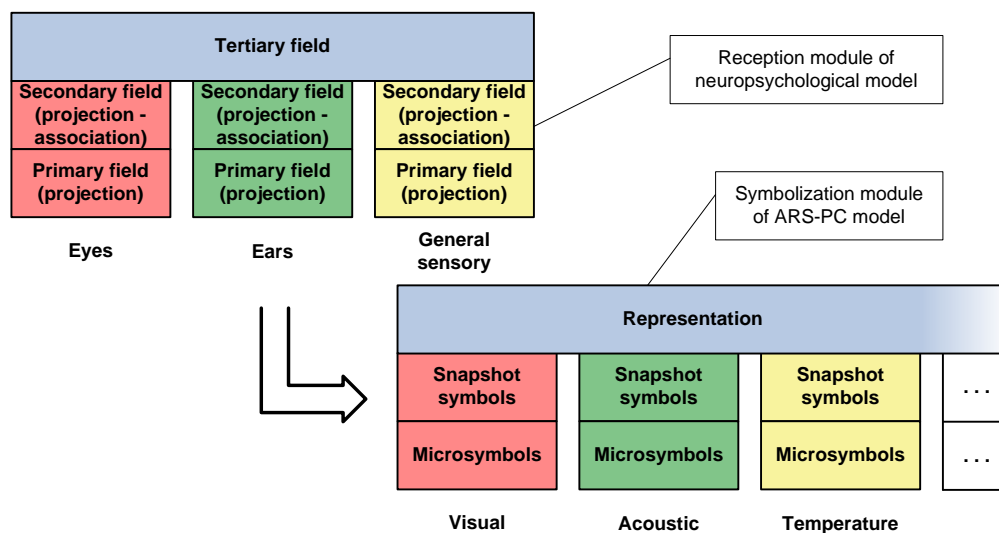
Tertiary field

Secondary field (projection - association)

Primary field (projection)

Secondary field (projection - association)

Primary field (projection)

Secondary field (projection - association)

Primary field (projection)

Eyes

Ears

General sensory

Reception module of neuropsychological model

Symbolization module of ARS-PC model

Representation

Snapshot symbols

Microsymbols

Snapshot symbols

Microsymbols

Snapshot symbols

Microsymbols

...

...

Visual

Acoustic

Temperature